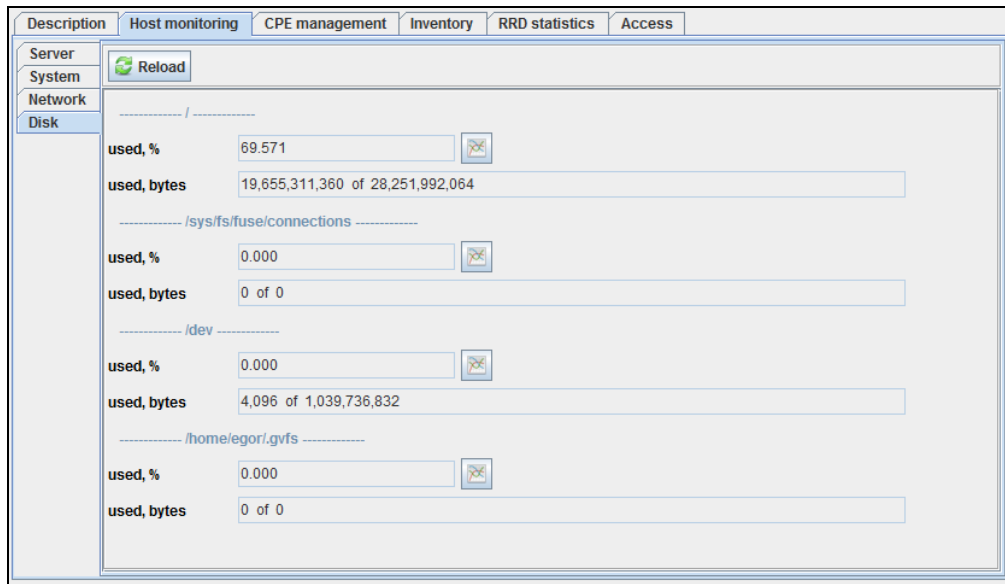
Description | Host monitoring | CPE management | Inventory | RRD statistics | Access

Server
System
Network
Disk

Reload

------------- / -------------

used, % 69.571

used, bytes 19,655,311,360 of 28,251,992,064

------------- /sys/fs/fuse/connections -------------

used, % 0.000

used, bytes 0 of 0

------------- /dev -------------

used, % 0.000

used, bytes 4,096 of 1,039,736,832

------------- /home/egor/.gvfs -------------

used, % 0.000

used, bytes 0 of 0